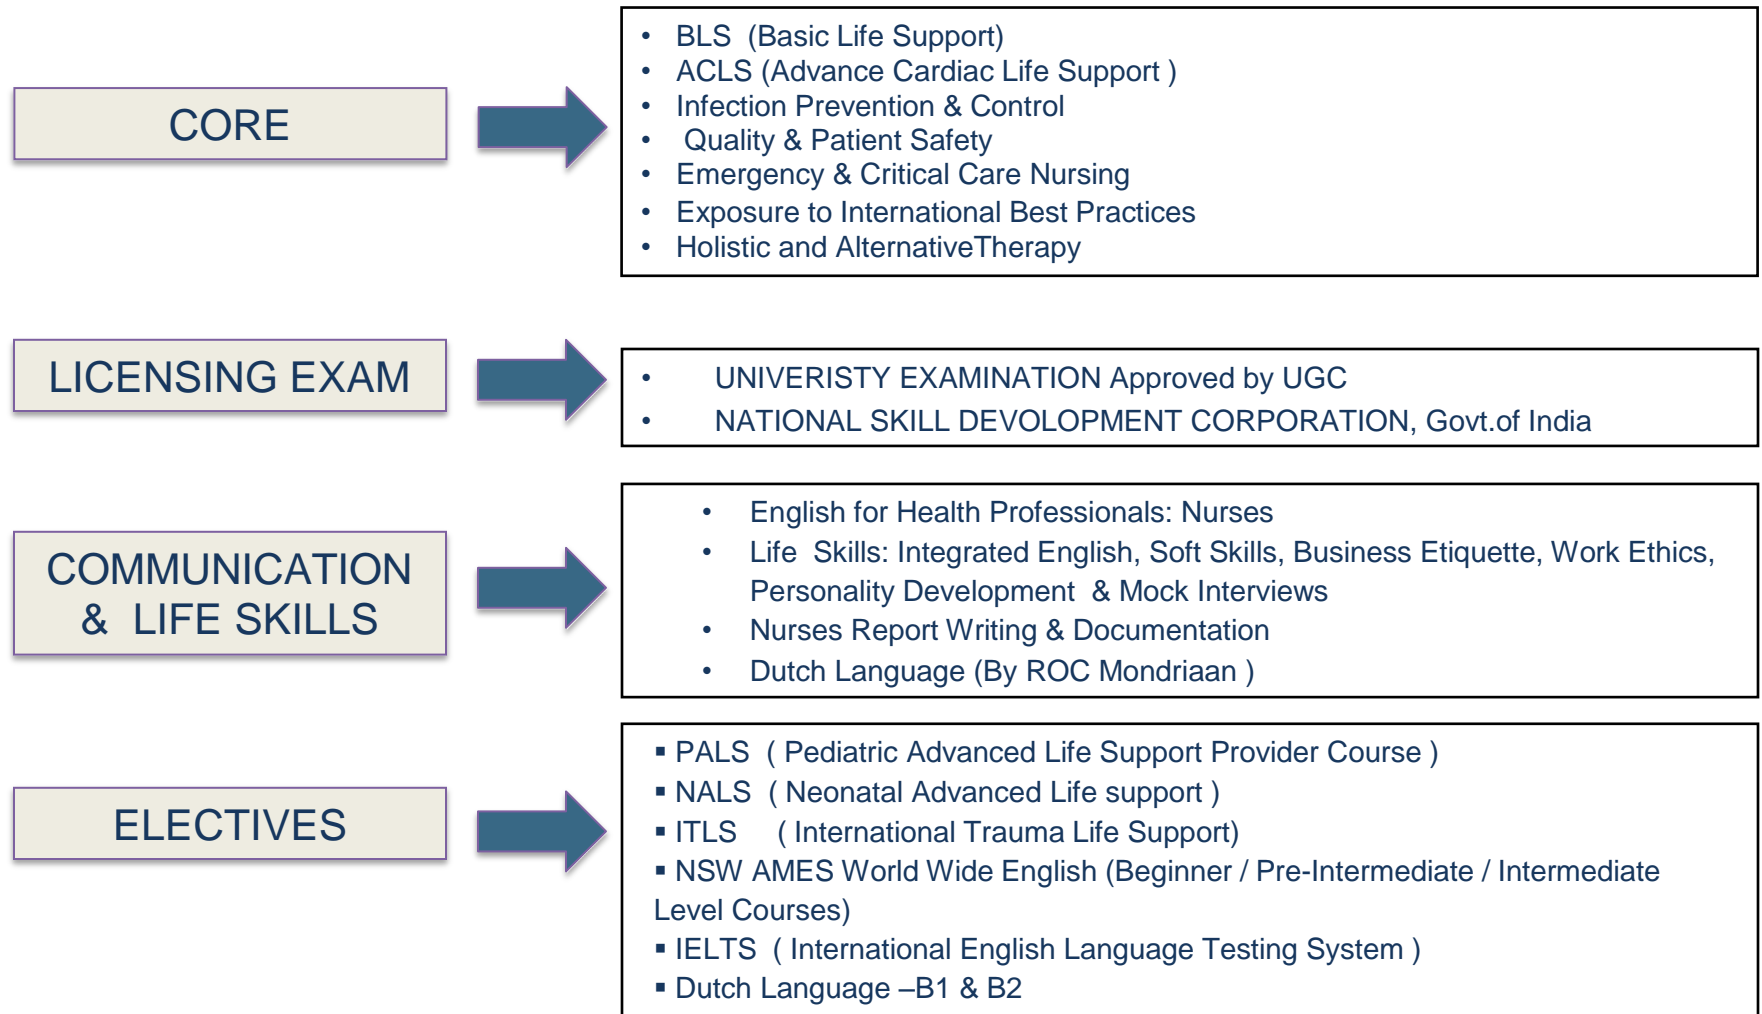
CORE

• BLS (Basic Life Support)
• ACLS (Advance Cardiac Life Support )
• Infection Prevention & Control
• Quality & Patient Safety
• Emergency & Critical Care Nursing
• Exposure to International Best Practices
• Holistic and AlternativeTherapy

LICENSING EXAM

• UNIVERISTY EXAMINATION Approved by UGC
• NATIONAL SKILL DEVOLOPMENT CORPORATION, Govt.of India

COMMUNICATION & LIFE SKILLS

• English for Health Professionals: Nurses
• Life Skills: Integrated English, Soft Skills, Business Etiquette, Work Ethics, Personality Development & Mock Interviews
• Nurses Report Writing & Documentation
• Dutch Language (By ROC Mondriaan )

ELECTIVES

▪ PALS ( Pediatric Advanced Life Support Provider Course )
▪ NALS ( Neonatal Advanced Life support )
▪ ITLS ( International Trauma Life Support)
▪ NSW AMES World Wide English (Beginner / Pre-Intermediate / Intermediate Level Courses)
▪ IELTS ( International English Language Testing System )
▪ Dutch Language –B1 & B2